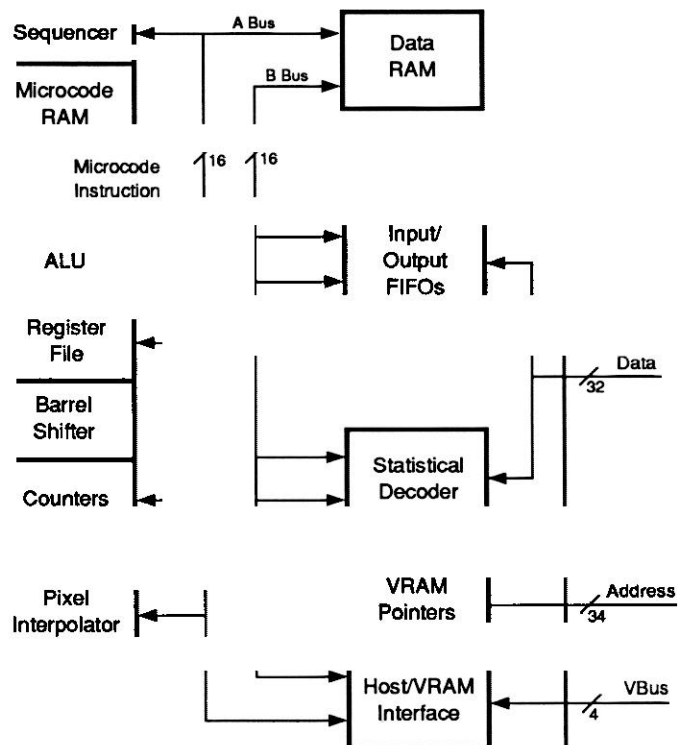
Sequencer

A Bus

Data RAM

Microcode RAM

B Bus

Microcode Instruction

16

16

ALU

Input/ Output FIFOs

Register File

Data

32

Barrel Shifter

Statistical Decoder

Counters

VRAM Pointers

Pixel Interpolator

Address

34

Host/VRAM Interface

VBus

4